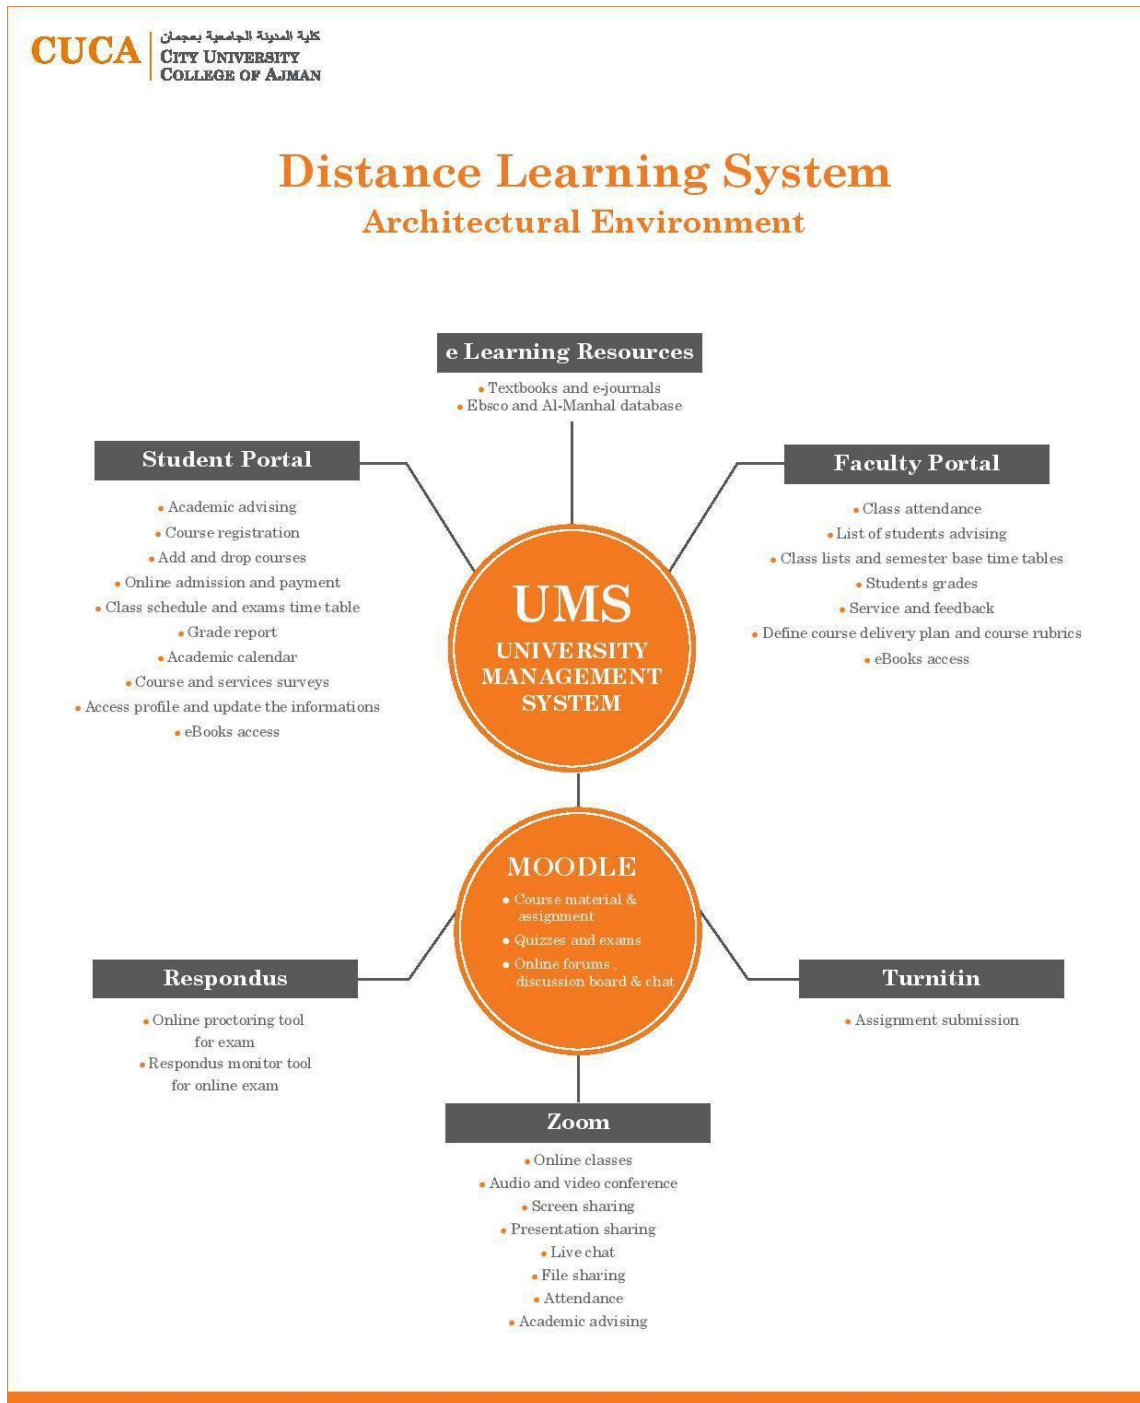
CUCA كلية المدينة الجامعية بعجمان
City University
College of Ajman

Distance Learning System
Architectural Environment

e Learning Resources
• Textbooks and e-journals
• Ebsco and Al-Manhal database

Student Portal
• Academic advising
• Course registration
• Add and drop courses
• Online admission and payment
• Class schedule and exams time table
• Grade report
• Academic calendar
• Course and services surveys
• Access profile and update the informations
• eBooks access

Faculty Portal
• Class attendance
• List of students advising
• Class lists and semester base time tables
• Students grades
• Service and feedback
• Define course delivery plan and course rubrics
• eBooks access

UMS
UNIVERSITY MANAGEMENT SYSTEM

MOODLE
• Course material & assignment
• Quizzes and exams
• Online forums , discussion board & chat

Respondus
• Online proctoring tool for exam
• Respondus monitor tool for online exam

Turnitin
• Assignment submission

Zoom
• Online classes
• Audio and video conference
• Screen sharing
• Presentation sharing
• Live chat
• File sharing
• Attendance
• Academic advising